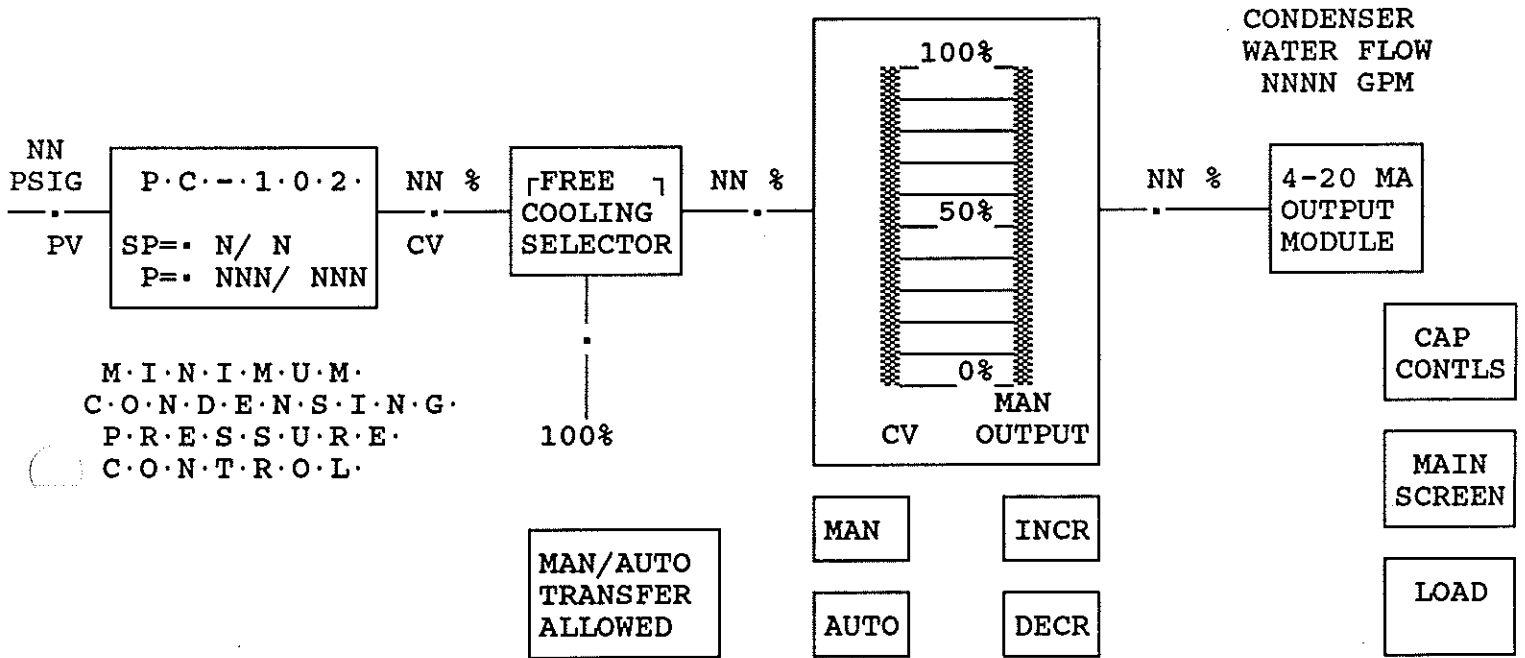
CONDENSER WATER FLOW NNNN GPM

NN PSIG

PV

P·C·-·1·0·2·

SP=· N/ N

P=· NNN/ NNN

NN %

CV

FREE COOLING SELECTOR

100%

NN %

100%

50%

0%

CV

MAN OUTPUT

NN %

4-20 MA OUTPUT MODULE

M·I·N·I·M·U·M·
C·O·N·D·E·N·S·I·N·G·
P·R·E·S·S·U·R·E·
C·O·N·T·R·O·L·

CAP CONTLS

MAIN SCREEN

LOAD

MAN/AUTO TRANSFER ALLOWED

MAN

AUTO

INCR

DECR